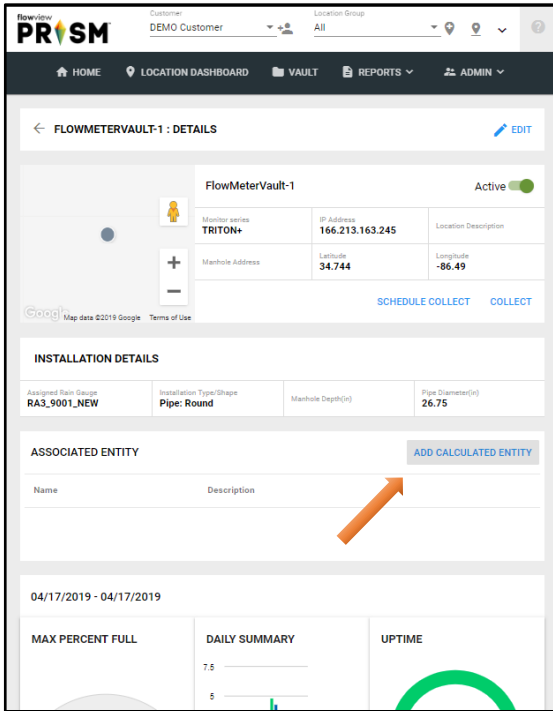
flowview PRISM

Customer
DEMO Customer

Location Group
All

HOME LOCATION DASHBOARD VAULT REPORTS ADMIN

FLOWMETERVAULT-1 : DETAILS

EDIT

FlowMeterVault-1

Active

Monitor series
TRITON+

IP Address
166.213.163.245

Location Description

Manhole Address

Latitude
34.744

Longitude
-86.49

Google Map data ©2019 Google Terms of Use

SCHEDULE COLLECT COLLECT

INSTALLATION DETAILS

| Assigned Rain Gauge | Installation Type/Shape | Manhole Depth(in) | Pipe Diameter(in) |
|---|---|---|---|
| RA3_9001_NEW | Pipe: Round | | 26.75 |

ASSOCIATED ENTITY

ADD CALCULATED ENTITY

| Name | Description |
|---|---|

04/17/2019 - 04/17/2019

MAX PERCENT FULL

DAILY SUMMARY

7.5

5

UPTIME